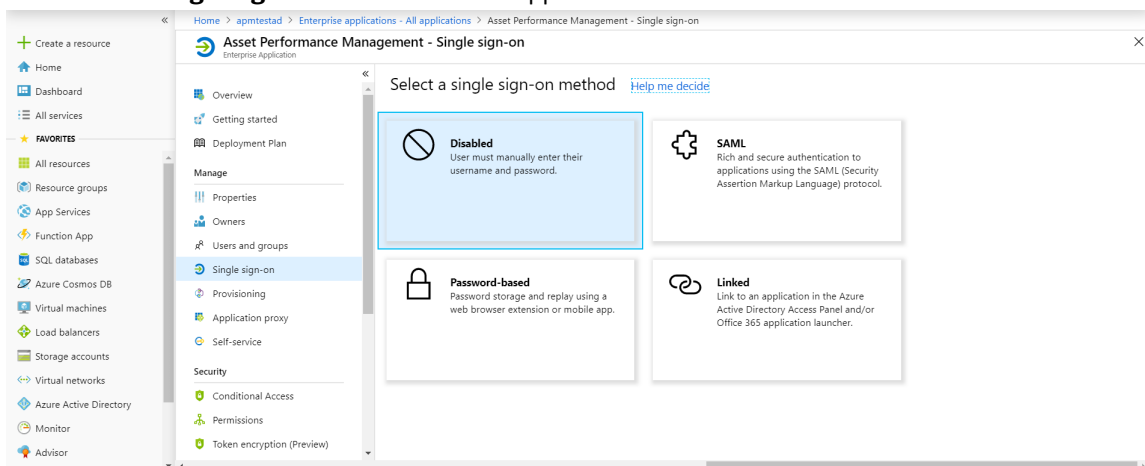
Home > apmtestad > Enterprise applications - All applications > Asset Performance Management - Single sign-on

Create a resource
Home
Dashboard
All services
FAVORITES
All resources
Resource groups
App Services
Function App
SQL databases
Azure Cosmos DB
Virtual machines
Load balancers
Storage accounts
Virtual networks
Azure Active Directory
Monitor
Advisor

Asset Performance Management - Single sign-on
Enterprise Application

Overview
Getting started
Deployment Plan
Manage
Properties
Owners
Users and groups
Single sign-on
Provisioning
Application proxy
Self-service
Security
Conditional Access
Permissions
Token encryption (Preview)

Select a single sign-on method Help me decide

Disabled
User must manually enter their username and password.

SAML
Rich and secure authentication to applications using the SAML (Security Assertion Markup Language) protocol.

Password-based
Password storage and replay using a web browser extension or mobile app.

Linked
Link to an application in the Azure Active Directory Access Panel and/or Office 365 application launcher.